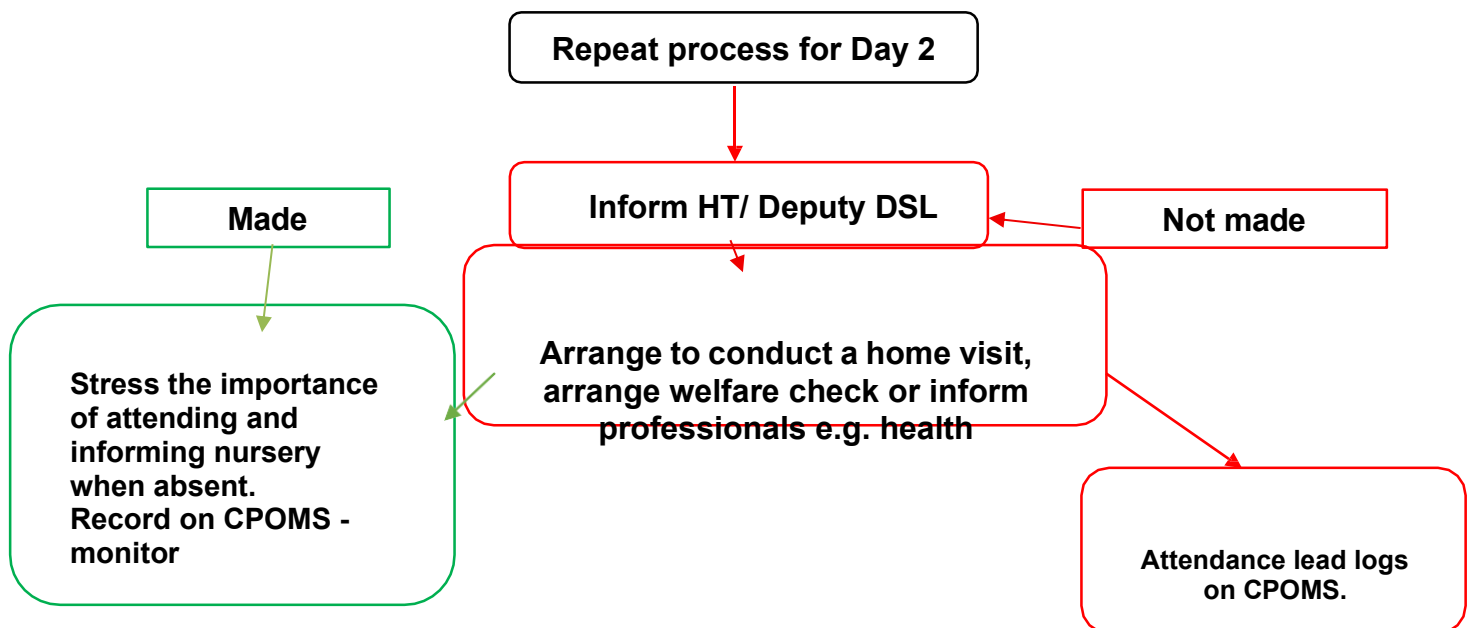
Repeat process for Day 2

Inform HT/ Deputy DSL

Made

Not made

Arrange to conduct a home visit, arrange welfare check or inform professionals e.g. health

Stress the importance of attending and informing nursery when absent.
Record on CPOMS - monitor

Attendance lead logs on CPOMS.